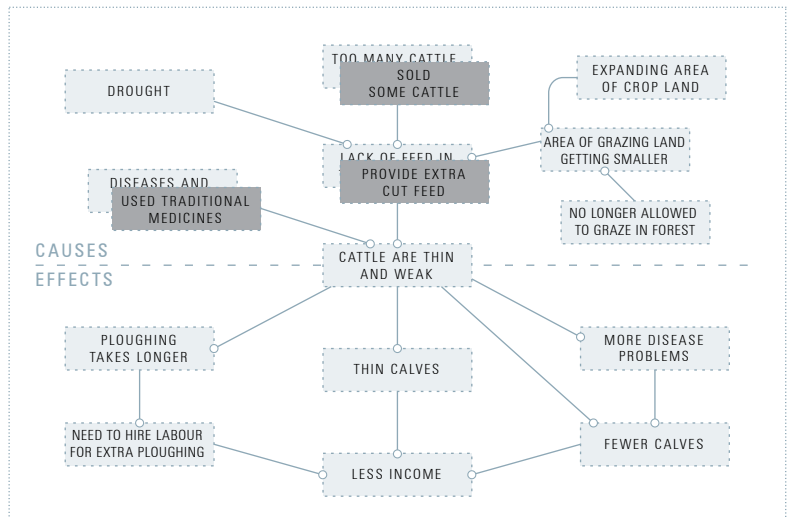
TOO MANY CATTLE

SOLD SOME CATTLE

EXPANDING AREA OF CROP LAND

DROUGHT

AREA OF GRAZING LAND GETTING SMALLER

LACK OF FEED IN

PROVIDE EXTRA CUT FEED

DISEASES AND

USED TRADITIONAL MEDICINES

NO LONGER ALLOWED TO GRAZE IN FOREST

CAUSES

EFFECTS

CATTLE ARE THIN AND WEAK

PLOUGHING TAKES LONGER

THIN CALVES

MORE DISEASE PROBLEMS

NEED TO HIRE LABOUR FOR EXTRA PLOUGHING

FEWER CALVES

LESS INCOME